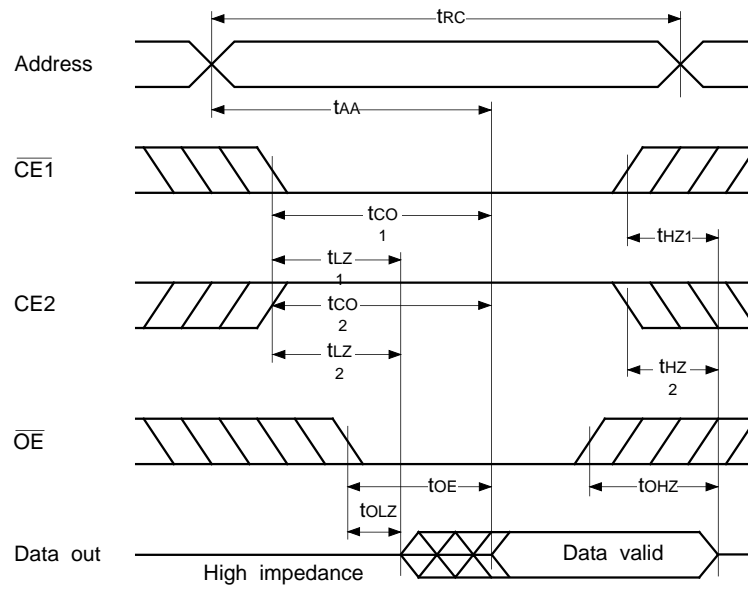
$t_{RC}$

Address

$t_{AA}$

$\overline{CE1}$

$t_{CO1}$

$t_{HZ1}$

$t_{LZ1}$

CE2

$t_{CO2}$

$t_{LZ2}$

$t_{HZ2}$

$\overline{OE}$

$t_{OE}$

$t_{OHZ}$

$t_{OLZ}$

Data out

Data valid

High impedance